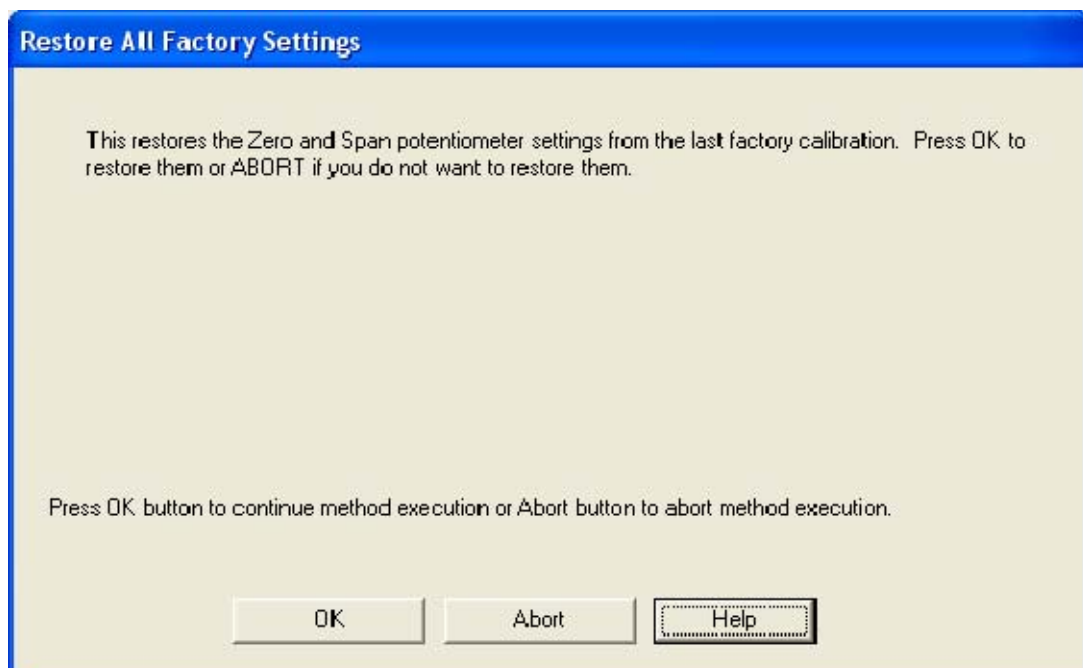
Restore All Factory Settings

This restores the Zero and Span potentiometer settings from the last factory calibration. Press OK to restore them or ABORT if you do not want to restore them.

Press OK button to continue method execution or Abort button to abort method execution.

OK

Abort

Help